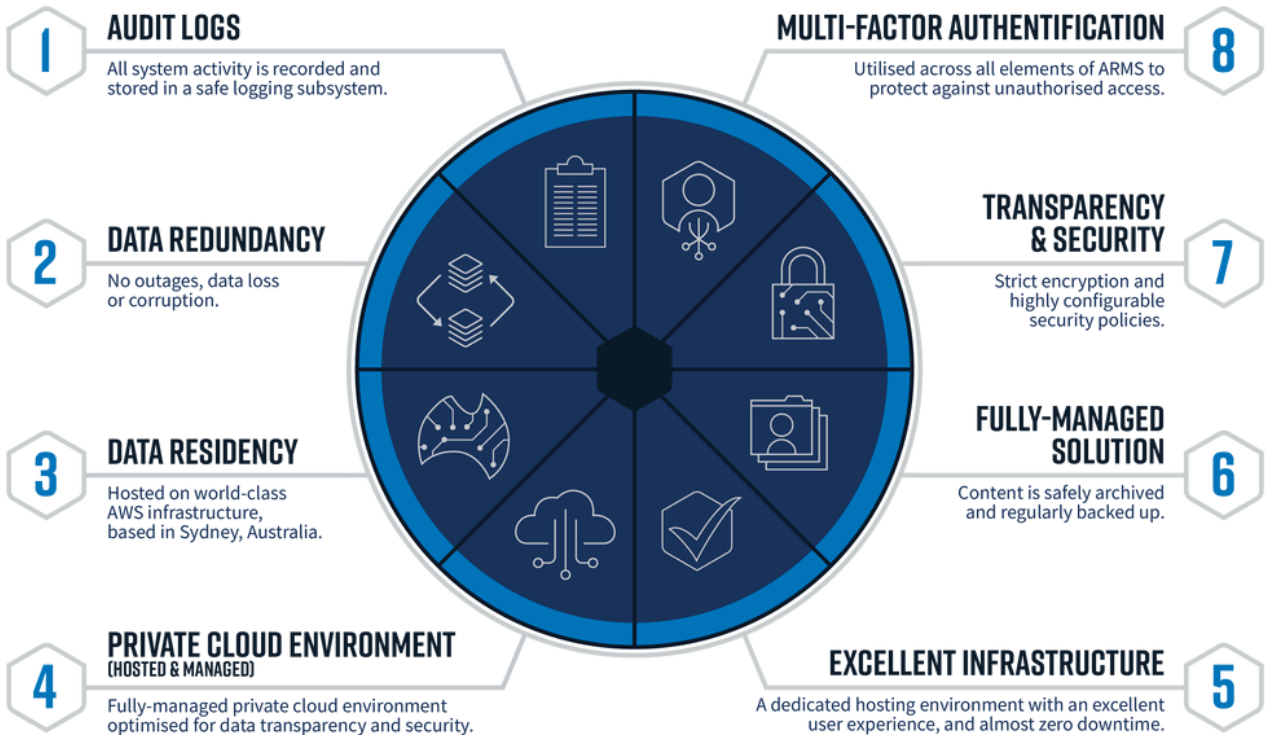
1
AUDIT LOGS
All system activity is recorded and stored in a safe logging subsystem.

2
DATA REDUNDANCY
No outages, data loss or corruption.

3
DATA RESIDENCY
Hosted on world-class AWS infrastructure, based in Sydney, Australia.

4
PRIVATE CLOUD ENVIRONMENT
(HOSTED & MANAGED)
Fully-managed private cloud environment optimised for data transparency and security.

8
MULTI-FACTOR AUTHENTIFICATION
Utilised across all elements of ARMS to protect against unauthorised access.

7
TRANSPARENCY & SECURITY
Strict encryption and highly configurable security policies.

6
FULLY-MANAGED SOLUTION
Content is safely archived and regularly backed up.

5
EXCELLENT INFRASTRUCTURE
A dedicated hosting environment with an excellent user experience, and almost zero downtime.